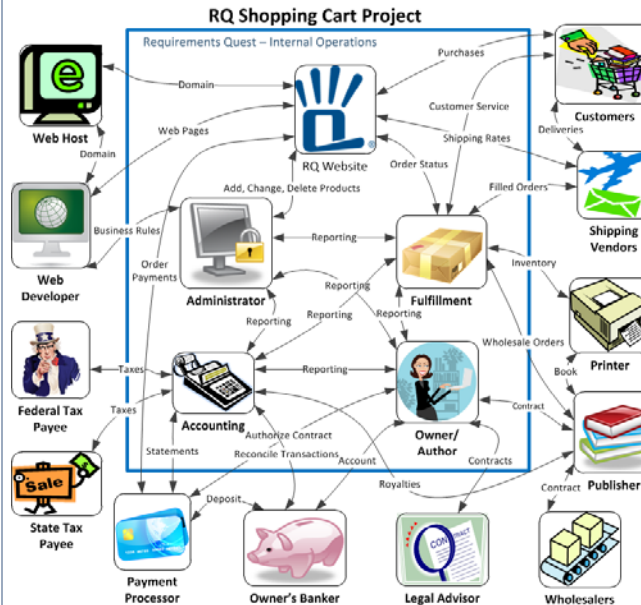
RQ Shopping Cart Project

Requirements Quest – Internal Operations

Web Host
Domain
Domain
Web Pages
RQ Website
Purchases
Customer Service
Shipping Rates
Deliveries
Customers
Order Status
Filled Orders
Shipping Vendors
Add, Change, Delete Products
Business Rules
Web Developer
Order Payments
Administrator
Reporting
Fulfillment
Inventory
Printer
Reporting
Reporting
Reporting
Reporting
Wholesale Orders
Book
Federal Tax Payee
Taxes
Taxes
Accounting
Reporting
Owner/ Author
Contract
Publisher
Sale
State Tax Payee
Statements
Authorize Contract
Reconcile Transactions
Account
Contracts
Royalties
Contract
Deposit
Payment Processor
Owner's Banker
Legal Advisor
CONTRACT
Wholesalers